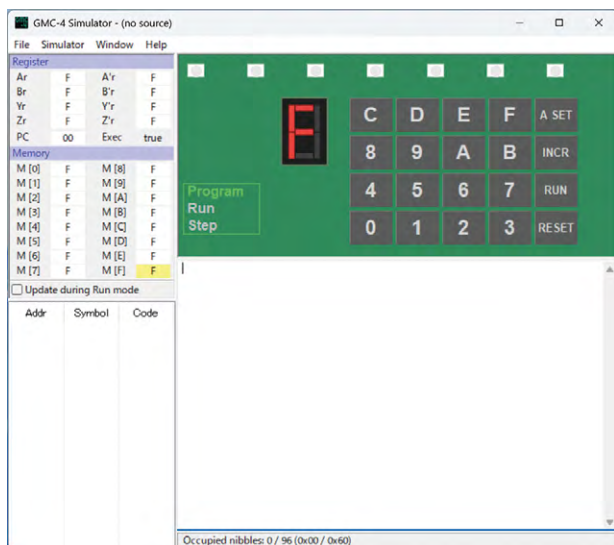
GMC-4 Simulator - (no source)

File Simulator Window Help

Register

| Ar | F | A'r | F |
|---|---|---|---|
| Br | F | B'r | F |
| Yr | F | Y'r | F |
| Zr | F | Z'r | F |
| PC | 00 | Exec | true |

Memory

| M [0] | F | M [8] | F |
|---|---|---|---|
| M [1] | F | M [9] | F |
| M [2] | F | M [A] | F |
| M [3] | F | M [B] | F |
| M [4] | F | M [C] | F |
| M [5] | F | M [D] | F |
| M [6] | F | M [E] | F |
| M [7] | F | M [F] | F |

Update during Run mode

| Addr | Symbol | Code |
|---|---|---|

F

C D E F A SET
8 9 A B INCR
4 5 6 7 RUN
0 1 2 3 RESET

Program
Run
Step

Occupied nibbles: 0 / 96 (0x00 / 0x60)